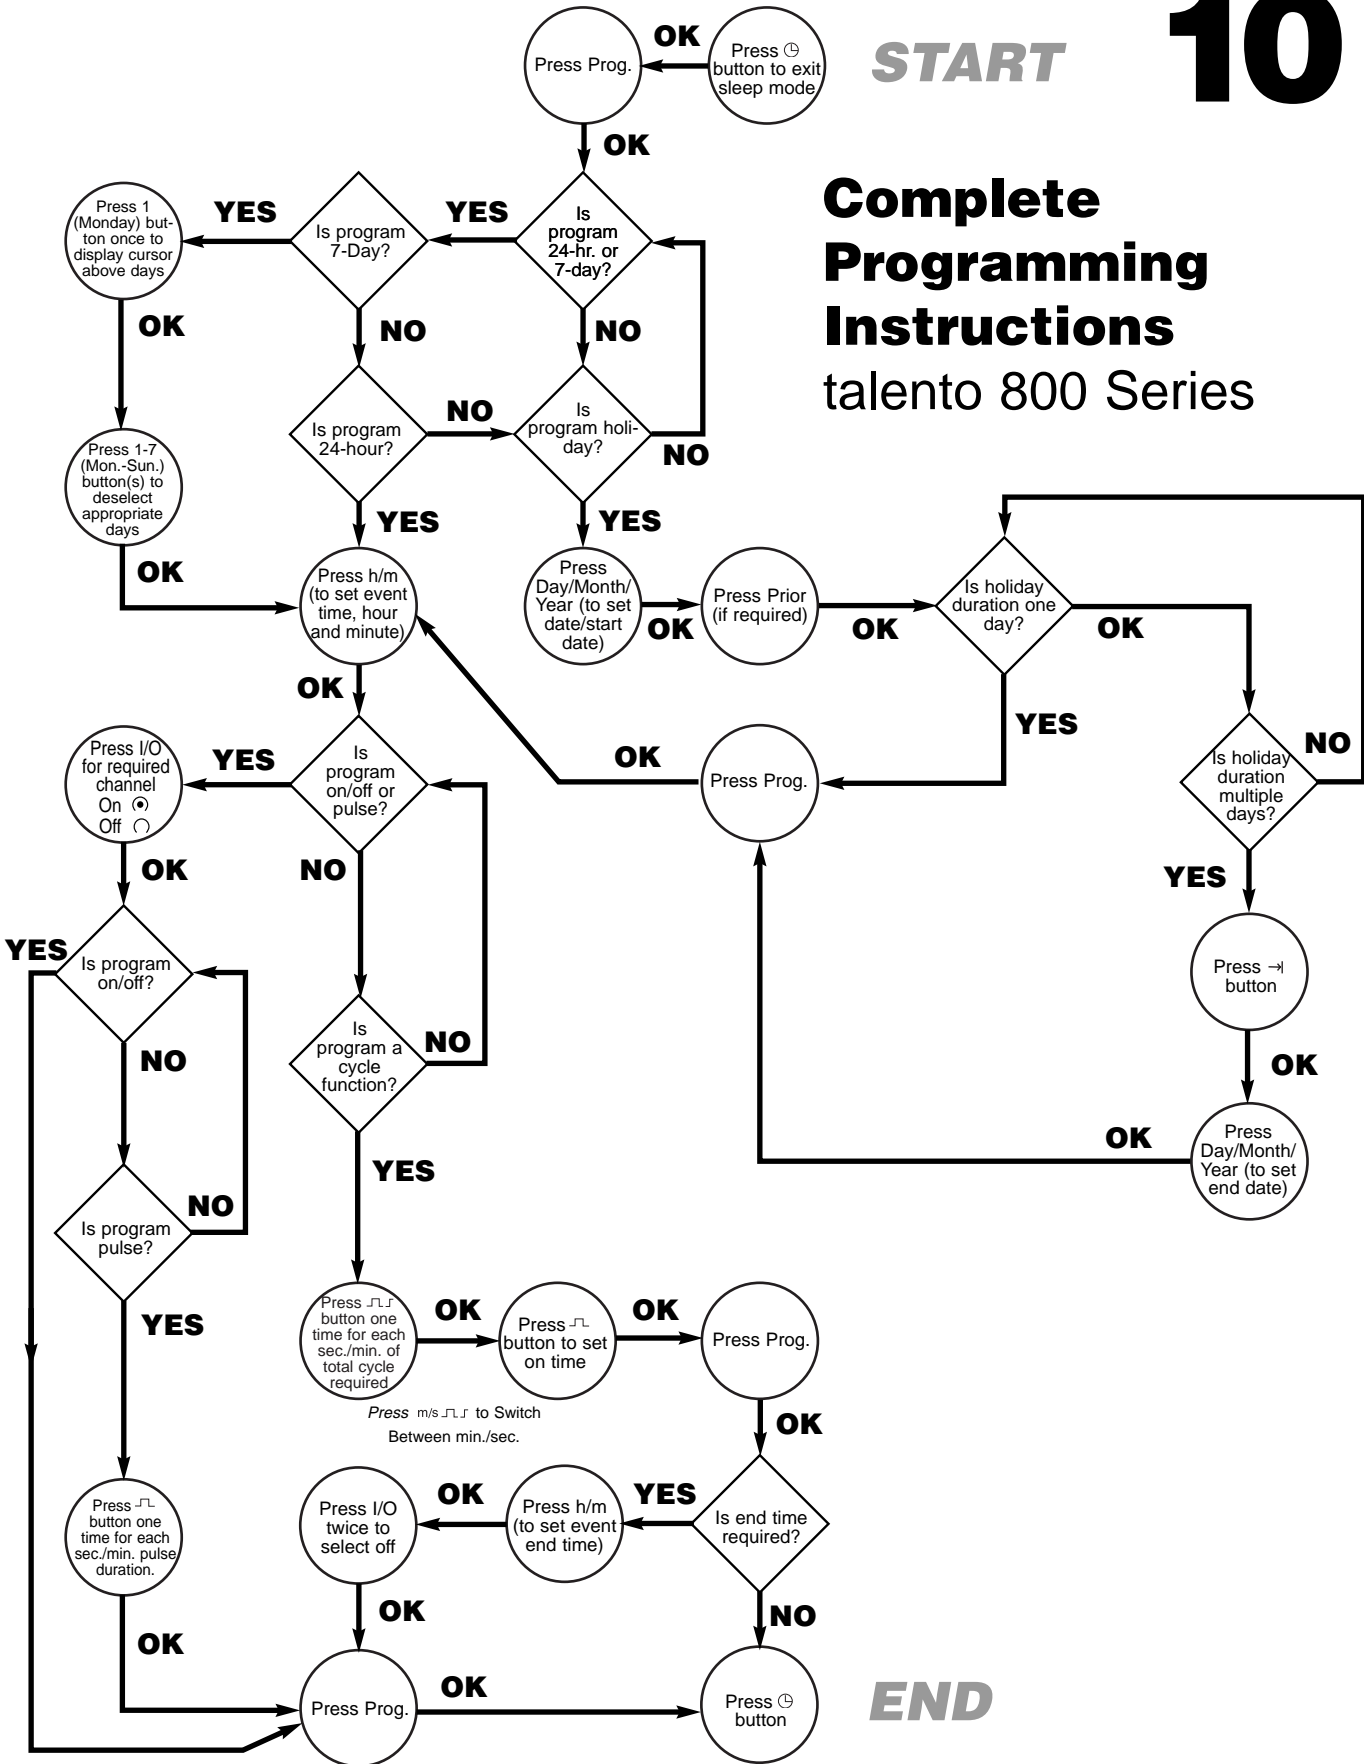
START

10

Complete Programming Instructions
talento 800 Series

Press ◷ button to exit sleep mode

OK

Press Prog.

OK

Is program 24-hr. or 7-day?

YES

Is program 7-Day?

YES

Press 1 (Monday) button once to display cursor above days

OK

Press 1-7 (Mon.-Sun.) button(s) to deselect appropriate days

OK

NO

Is program 24-hour?

NO

Is program holiday?

NO

YES

YES

Press h/m (to set event time, hour and minute)

Press Day/Month/ Year (to set date/start date)

OK

Press Prior (if required)

OK

Is holiday duration one day?

OK

Is holiday duration multiple days?

NO

YES

Press ⇥ button

OK

Press Day/Month/ Year (to set end date)

OK

YES

Press Prog.

OK

OK

Is program on/off or pulse?

YES

Press I/O for required channel On ⦿ Off ○

OK

Is program on/off?

YES

NO

Is program pulse?

NO

YES

Press ⎍ button one time for each sec./min. pulse duration.

OK

NO

Is program a cycle function?

NO

YES

Press ⎍⎍ button one time for each sec./min. of total cycle required

Press m/s ⎍⎍ to Switch Between min./sec.

OK

Press ⎍ button to set on time

OK

Press Prog.

OK

Is end time required?

YES

Press h/m (to set event end time)

OK

Press I/O twice to select off

OK

NO

Press Prog.

OK

Press ◷ button

END